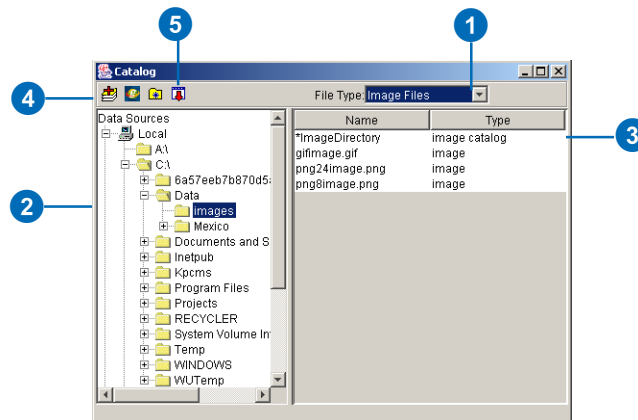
5
1
Catalog
4
File Type: Image Files
3
Data Sources
Local
A:\
C:\
6a57eeb7b870d5
Data
Images
Mexico
Documents and S
Inetpub
Kpcms
Program Files
Projects
RECYCLER
System Volume In
Temp
WINDOWS
WUTemp
2

| Name | Type |
|---|---|
| *ImageDirectory | image catalog |
| gifimage.gif | image |
| png24image.png | image |
| png8image.png | image |